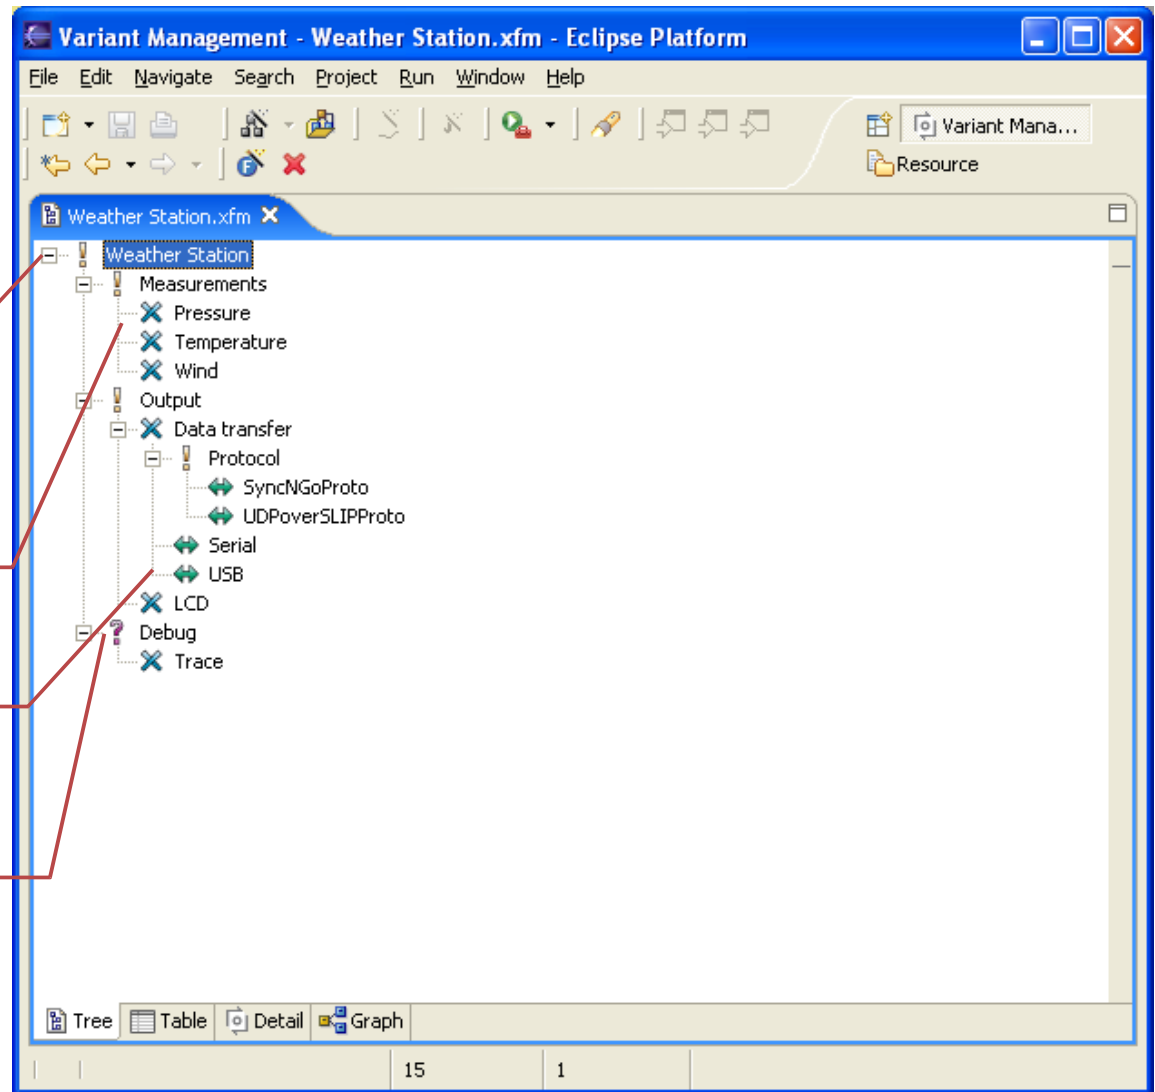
Variant Management - Weather Station.xfm - Eclipse Platform

File Edit Navigate Search Project Run Window Help

Variant Mana...
Resource

Weather Station.xfm

Weather Station
Measurements
Pressure
Temperature
Wind
Output
Data transfer
Protocol
SyncNGoProto
UDPoverSLIPProto
Serial
USB
LCD
Debug
Trace

Tree Table Detail Graph

15 1